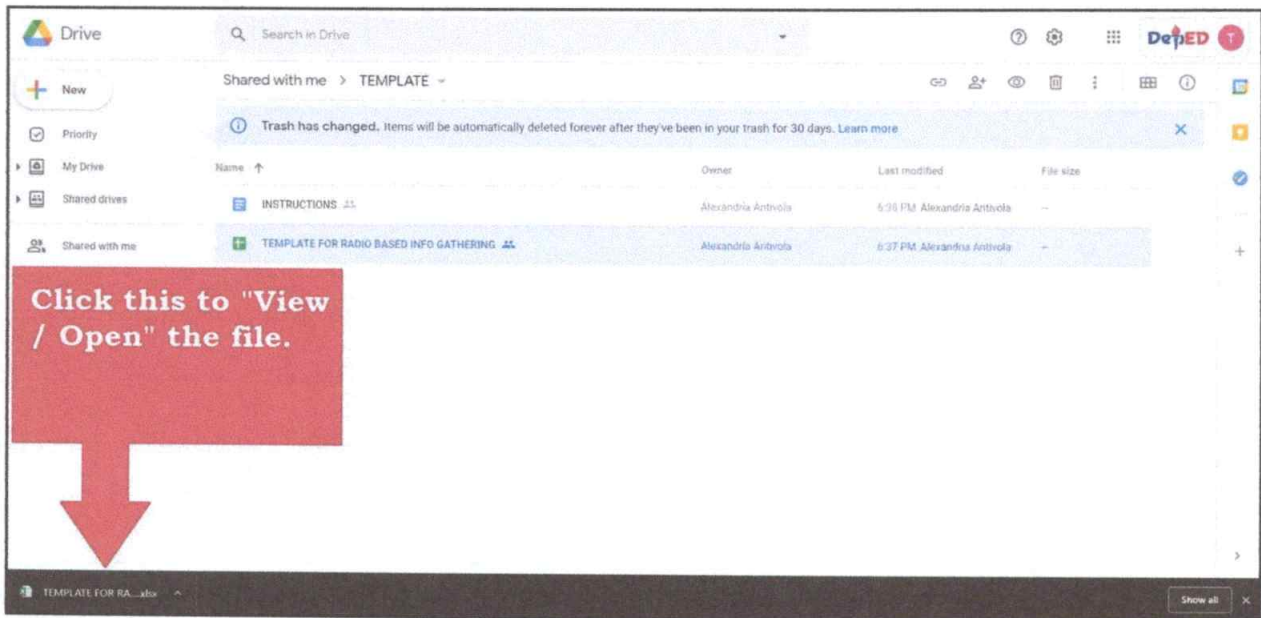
Drive

Search in Drive

DepED

New

Priority

My Drive

Shared drives

Shared with me

Shared with me > TEMPLATE

Trash has changed. Items will be automatically deleted forever after they've been in your trash for 30 days. Learn more

| Name | Owner | Last modified | File size |
|---|---|---|---|
| INSTRUCTIONS | Alexandria Antivola | 6:36 PM Alexandria Antivola | — |
| TEMPLATE FOR RADIO BASED INFO GATHERING | Alexandria Antivola | 6:37 PM Alexandria Antivola | — |

Click this to "View / Open" the file.

TEMPLATE FOR RA....xlsx

Show all